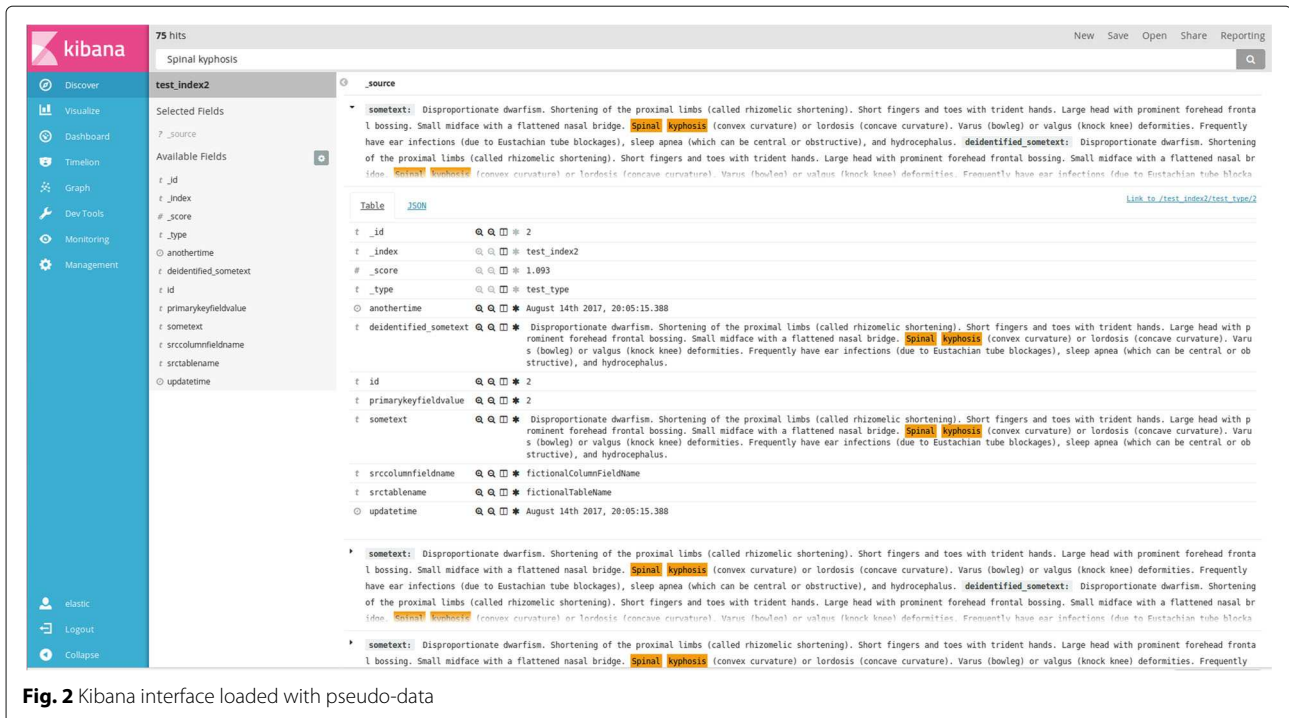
kibana

75 hits

New Save Open Share Reporting

Spinal kyphosis

Discover
Visualize
Dashboard
Timelion
Graph
Dev Tools
Monitoring
Management

test_index2

Selected Fields

? _source

Available Fields

t _id
t _index
# _score
t _type
anothertime
t deidentified_sometext
t id
t primarykeyfieldvalue
t sometext
t srccolumnfieldname
t srctablename
updatetime

_source

sometext: Disproportionate dwarfism. Shortening of the proximal limbs (called rhizomelic shortening). Short fingers and toes with trident hands. Large head with prominent forehead frontal bossing. Small midface with a flattened nasal bridge. Spinal kyphosis (convex curvature) or lordosis (concave curvature). Varus (bowleg) or valgus (knock knee) deformities. Frequently have ear infections (due to Eustachian tube blockages), sleep apnea (which can be central or obstructive), and hydrocephalus. deidentified_sometext: Disproportionate dwarfism. Shortening of the proximal limbs (called rhizomelic shortening). Short fingers and toes with trident hands. Large head with prominent forehead frontal bossing. Small midface with a flattened nasal br idge. Spinal kyphosis (convex curvature) or lordosis (concave curvature). Varus (bowleg) or valgus (knock knee) deformities. Frequently have ear infections (due to Eustachian tube blocka

Table JSON

Link to /test_index2/test_type/2

| | | |
|---|---|---|
| t | _id | 2 |
| t | _index | test_index2 |
| # | _score | 1.093 |
| t | _type | test_type |
| | anothertime | August 14th 2017, 20:05:15.388 |
| t | deidentified_sometext | Disproportionate dwarfism. Shortening of the proximal limbs (called rhizomelic shortening). Short fingers and toes with trident hands. Large head with prominent forehead frontal bossing. Small midface with a flattened nasal bridge. Spinal kyphosis (convex curvature) or lordosis (concave curvature). Varus (bowleg) or valgus (knock knee) deformities. Frequently have ear infections (due to Eustachian tube blockages), sleep apnea (which can be central or obstructive), and hydrocephalus. |
| t | id | 2 |
| t | primarykeyfieldvalue | 2 |
| t | sometext | Disproportionate dwarfism. Shortening of the proximal limbs (called rhizomelic shortening). Short fingers and toes with trident hands. Large head with prominent forehead frontal bossing. Small midface with a flattened nasal bridge. Spinal kyphosis (convex curvature) or lordosis (concave curvature). Varus (bowleg) or valgus (knock knee) deformities. Frequently have ear infections (due to Eustachian tube blockages), sleep apnea (which can be central or obstructive), and hydrocephalus. |
| t | srccolumnfieldname | fictionalColumnFieldName |
| t | srctablename | fictionalTableName |
| | updatetime | August 14th 2017, 20:05:15.388 |

sometext: Disproportionate dwarfism. Shortening of the proximal limbs (called rhizomelic shortening). Short fingers and toes with trident hands. Large head with prominent forehead frontal bossing. Small midface with a flattened nasal bridge. Spinal kyphosis (convex curvature) or lordosis (concave curvature). Varus (bowleg) or valgus (knock knee) deformities. Frequently have ear infections (due to Eustachian tube blockages), sleep apnea (which can be central or obstructive), and hydrocephalus. deidentified_sometext: Disproportionate dwarfism. Shortening of the proximal limbs (called rhizomelic shortening). Short fingers and toes with trident hands. Large head with prominent forehead frontal bossing. Small midface with a flattened nasal br idge. Spinal kyphosis (convex curvature) or lordosis (concave curvature). Varus (bowleg) or valgus (knock knee) deformities. Frequently have ear infections (due to Eustachian tube blocka

sometext: Disproportionate dwarfism. Shortening of the proximal limbs (called rhizomelic shortening). Short fingers and toes with trident hands. Large head with prominent forehead frontal bossing. Small midface with a flattened nasal bridge. Spinal kyphosis (convex curvature) or lordosis (concave curvature). Varus (bowleg) or valgus (knock knee) deformities. Frequently

elastic
Logout
Collapse

Fig. 2 Kibana interface loaded with pseudo-data